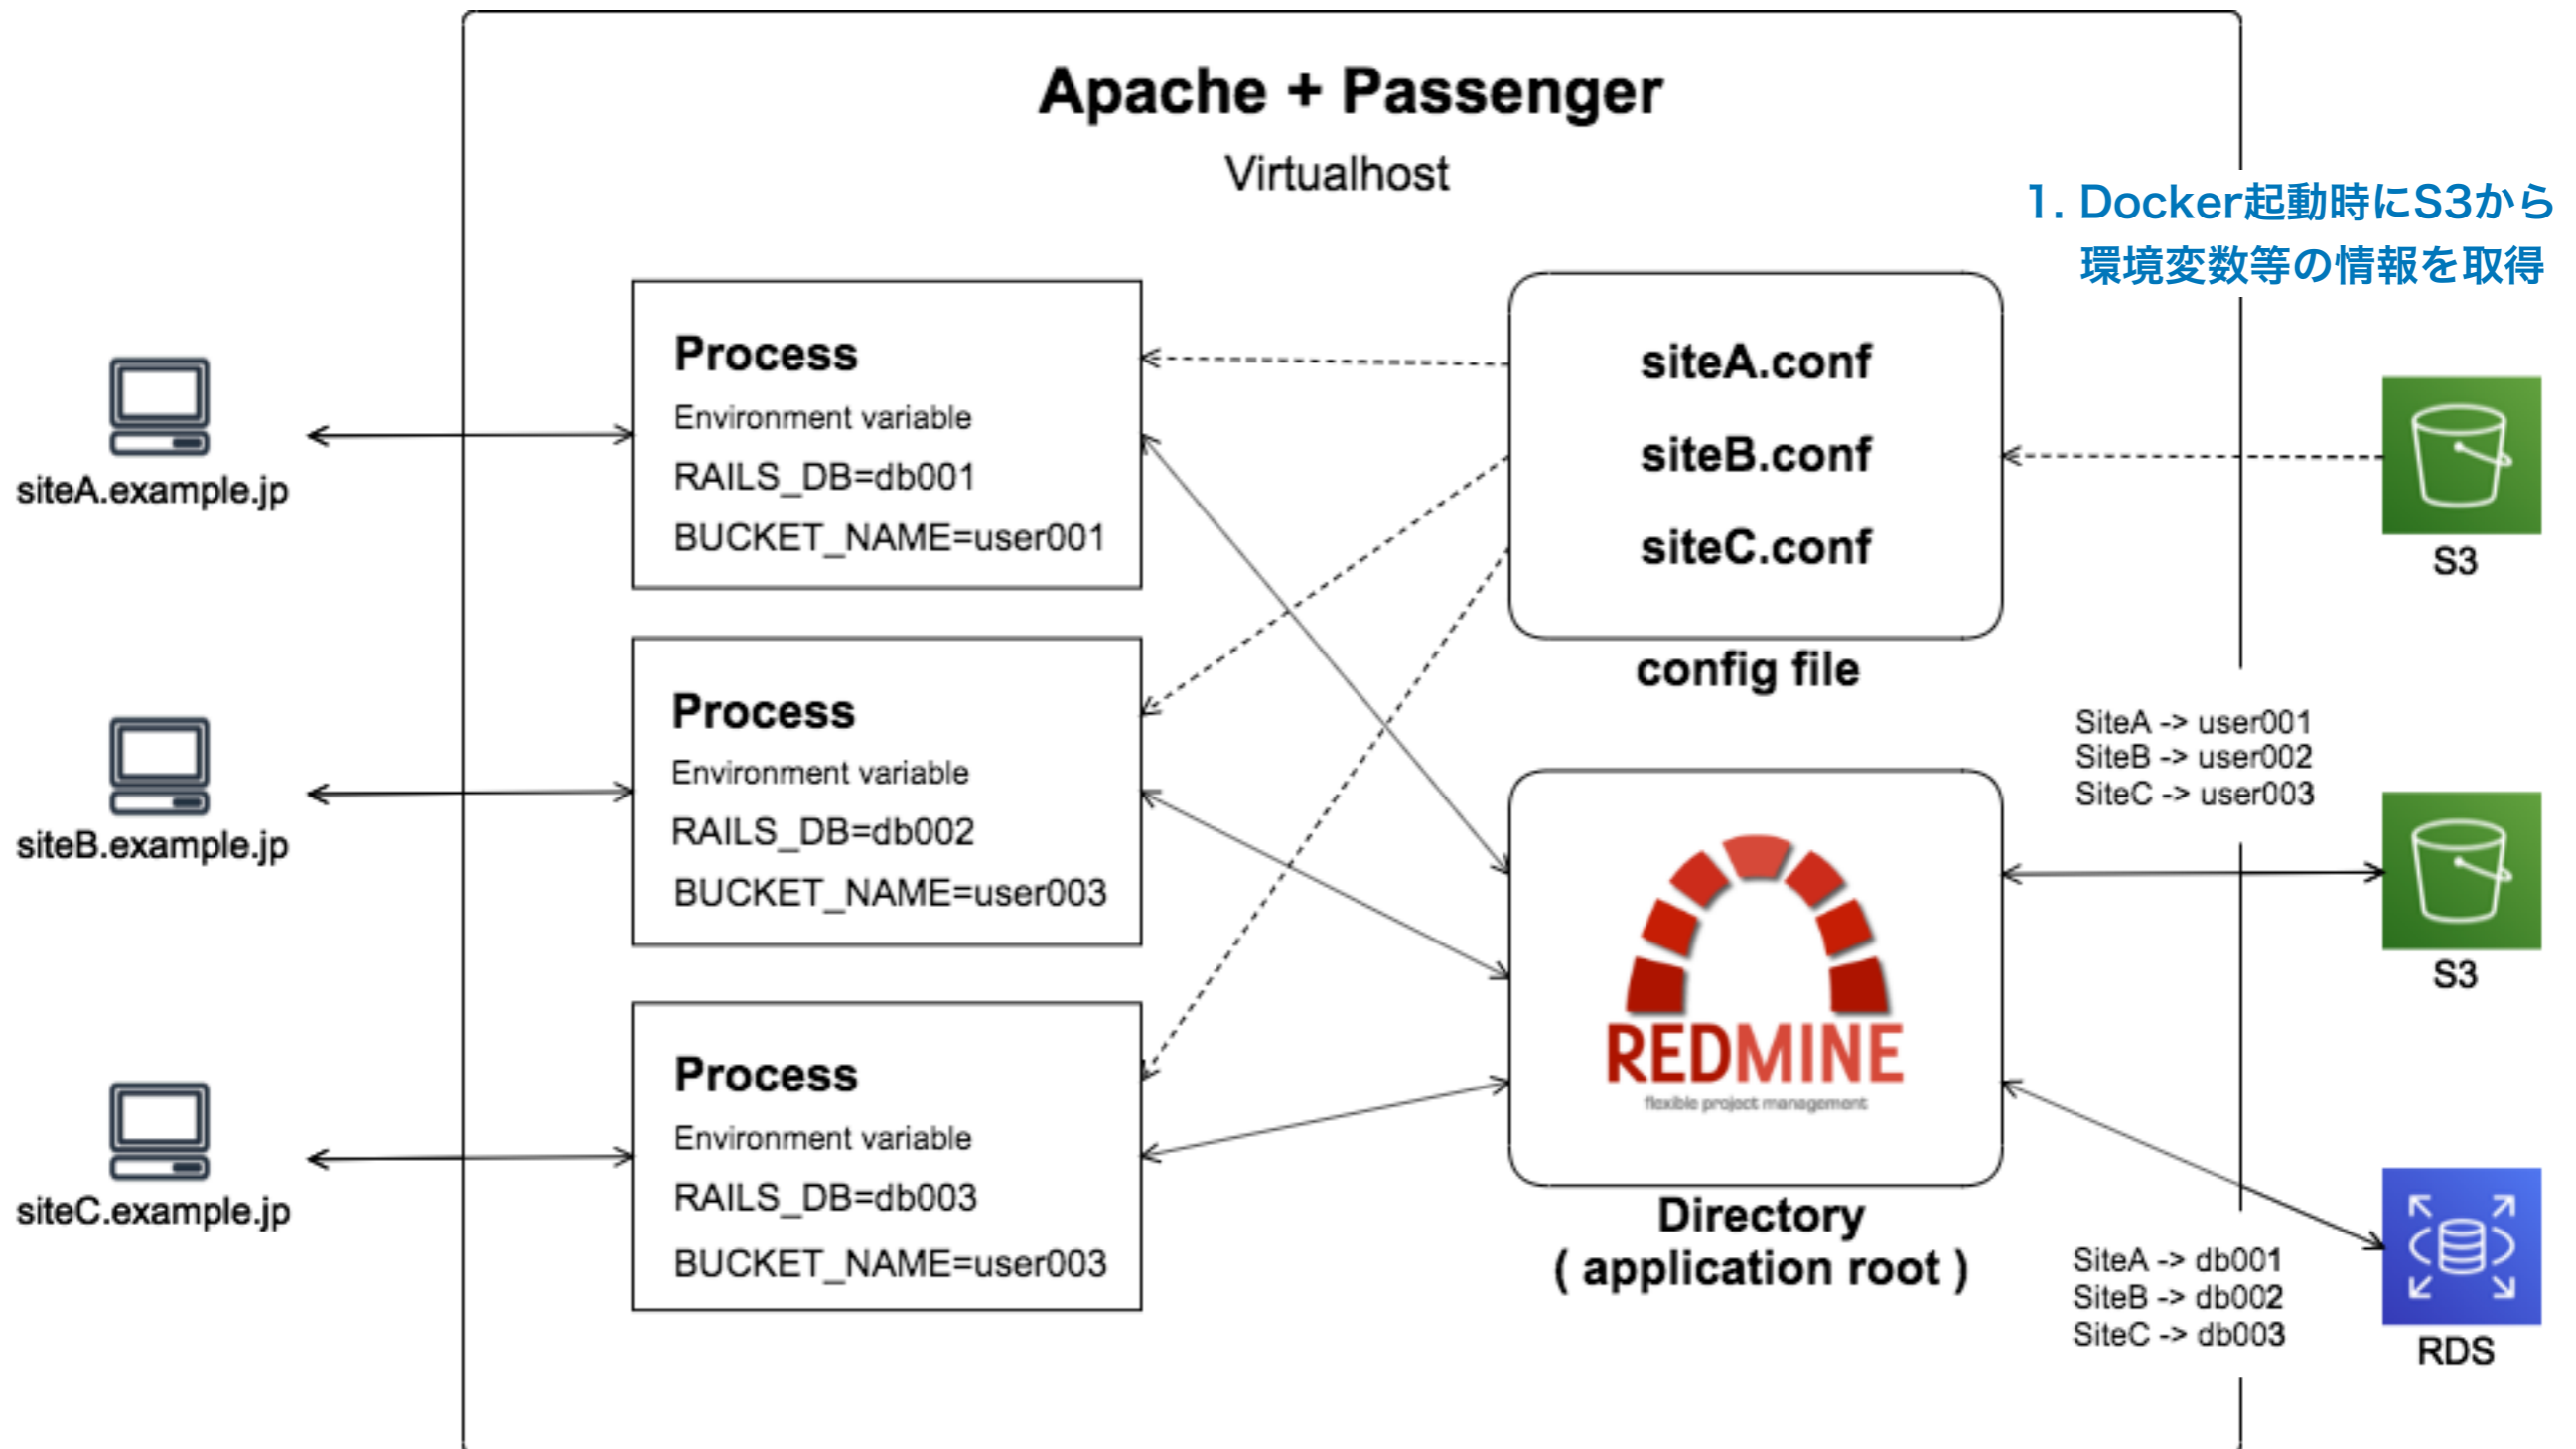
Apache + Passenger

Virtualhost

1. Docker起動時にS3から
環境変数等の情報を取得

siteA.example.jp

siteB.example.jp

siteC.example.jp

Process
Environment variable
RAILS_DB=db001
BUCKET_NAME=user001

Process
Environment variable
RAILS_DB=db002
BUCKET_NAME=user003

Process
Environment variable
RAILS_DB=db003
BUCKET_NAME=user003

siteA.conf
siteB.conf
siteC.conf

config file

S3

SiteA -> user001
SiteB -> user002
SiteC -> user003

S3

REDMINE
flexible project management

Directory
( application root )

SiteA -> db001
SiteB -> db002
SiteC -> db003

RDS